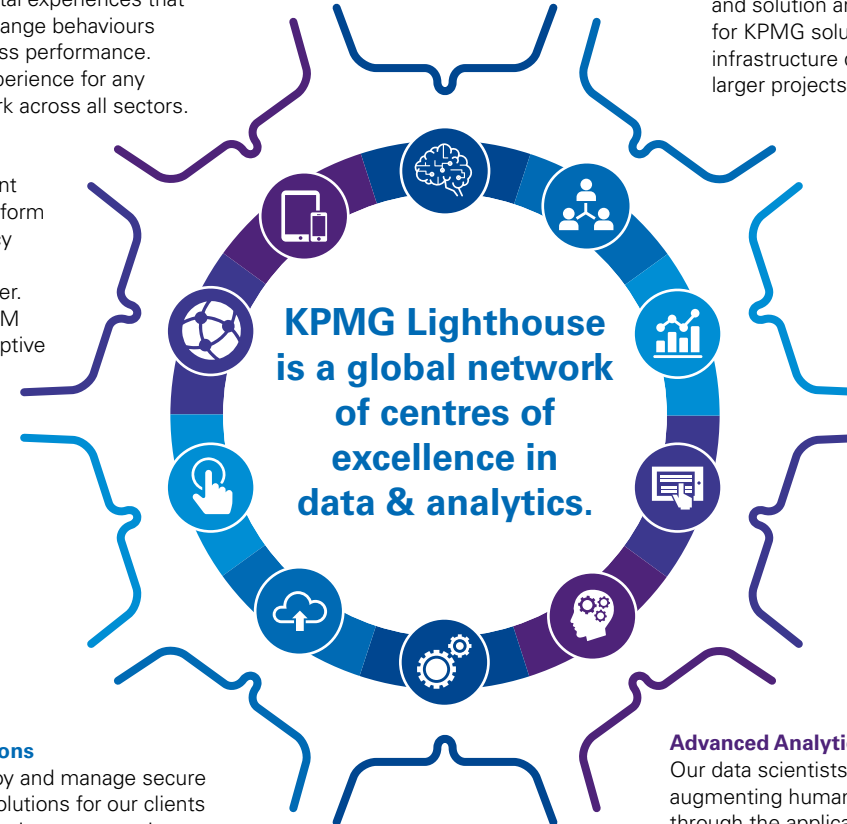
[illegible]tal experiences that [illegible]ange behaviours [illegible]ss performance. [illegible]perience for any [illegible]k across all sectors.

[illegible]nt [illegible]form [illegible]y

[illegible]er. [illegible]M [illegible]ptive

and solution ar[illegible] for KPMG solu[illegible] infrastructure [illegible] larger projects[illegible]

KPMG Lighthouse is a global network of centres of excellence in data & analytics.

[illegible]ons

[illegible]y and manage secure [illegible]olutions for our clients

Advanced Analytic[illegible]

Our data scientists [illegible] augmenting human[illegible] through the applica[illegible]